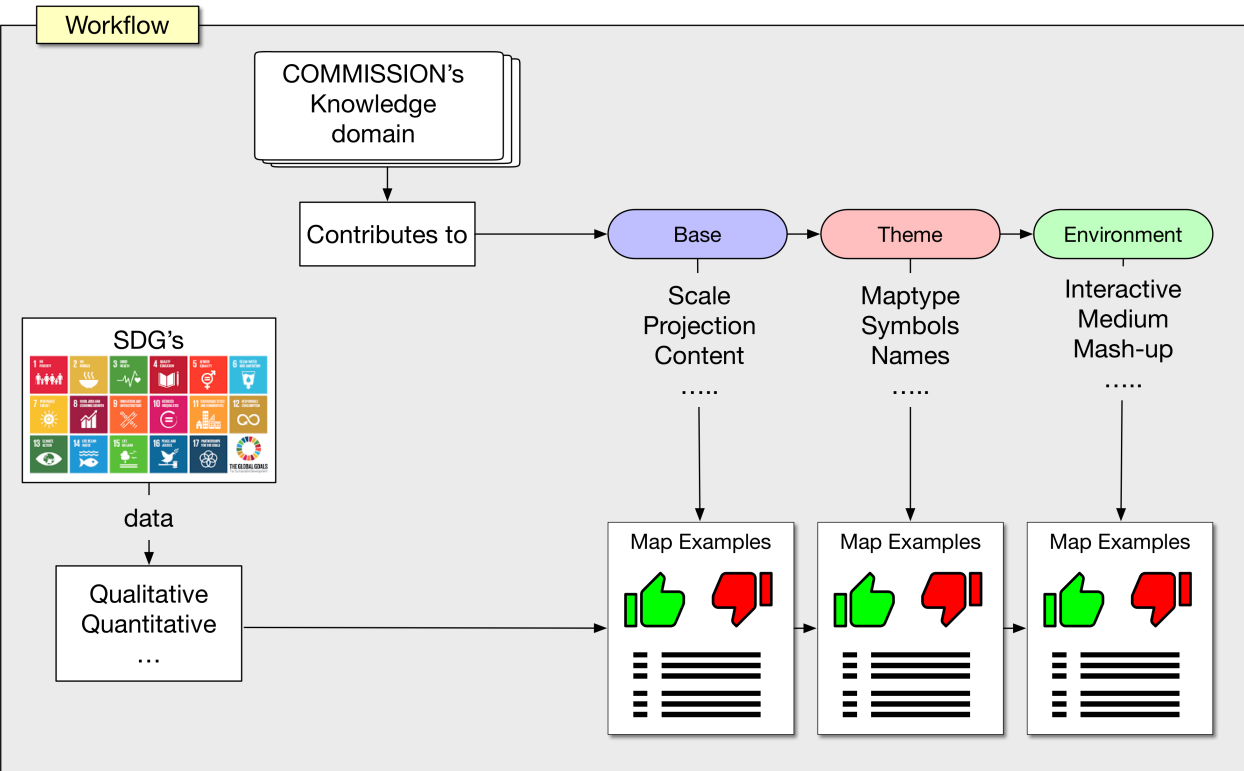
Workflow

COMMISSION's Knowledge domain

Contributes to

Base

Theme

Environment

Scale
Projection
Content
.....

Maptype
Symbols
Names
.....

Interactive
Medium
Mash-up
.....

SDG's

THE GLOBAL GOALS

data

Qualitative
Quantitative
...

Map Examples

Map Examples

Map Examples